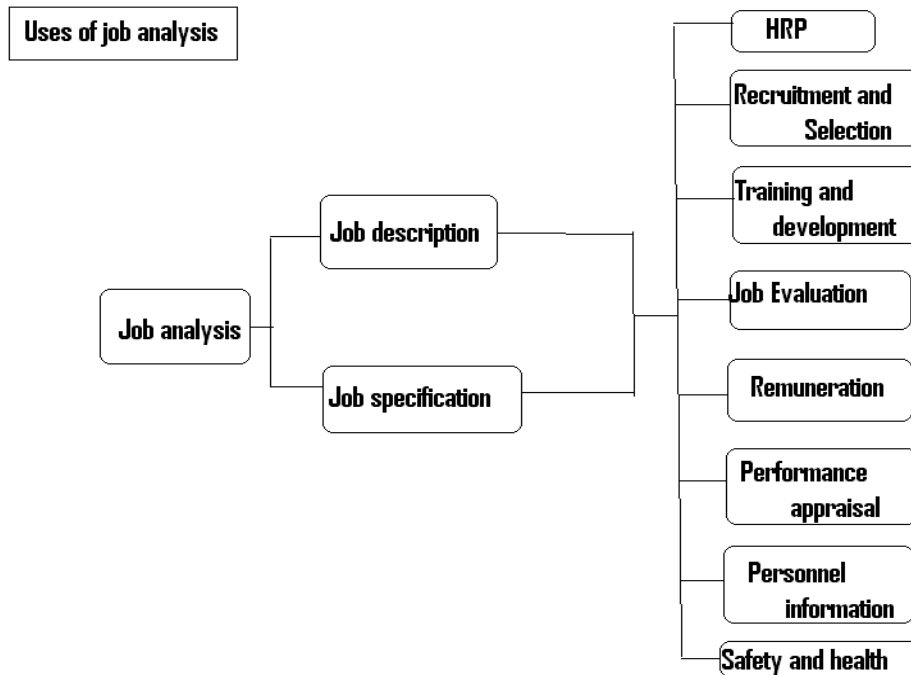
Uses of job analysis

Job analysis

Job description

Job specification

HRP

Recruitment and Selection

Training and development

Job Evaluation

Remuneration

Performance appraisal

Personnel information

Safety and health